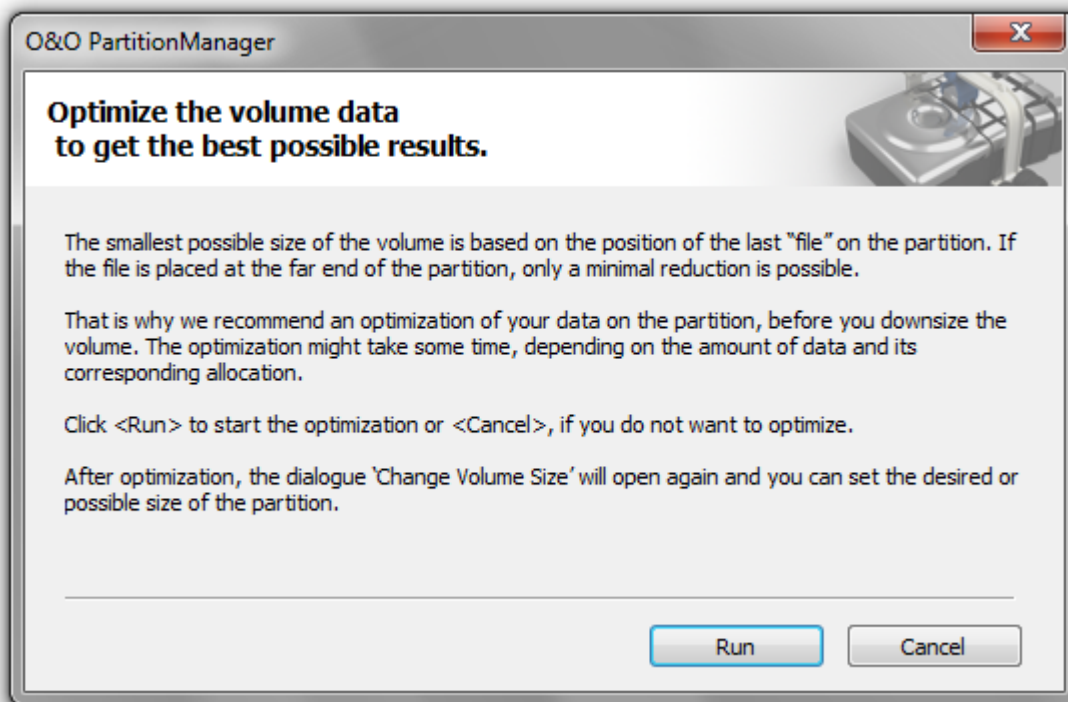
O&O PartitionManager

Optimize the volume data
to get the best possible results.

The smallest possible size of the volume is based on the position of the last "file" on the partition. If the file is placed at the far end of the partition, only a minimal reduction is possible.

That is why we recommend an optimization of your data on the partition, before you downsize the volume. The optimization might take some time, depending on the amount of data and its corresponding allocation.

Click <Run> to start the optimization or <Cancel>, if you do not want to optimize.

After optimization, the dialogue 'Change Volume Size' will open again and you can set the desired or possible size of the partition.

Run

Cancel